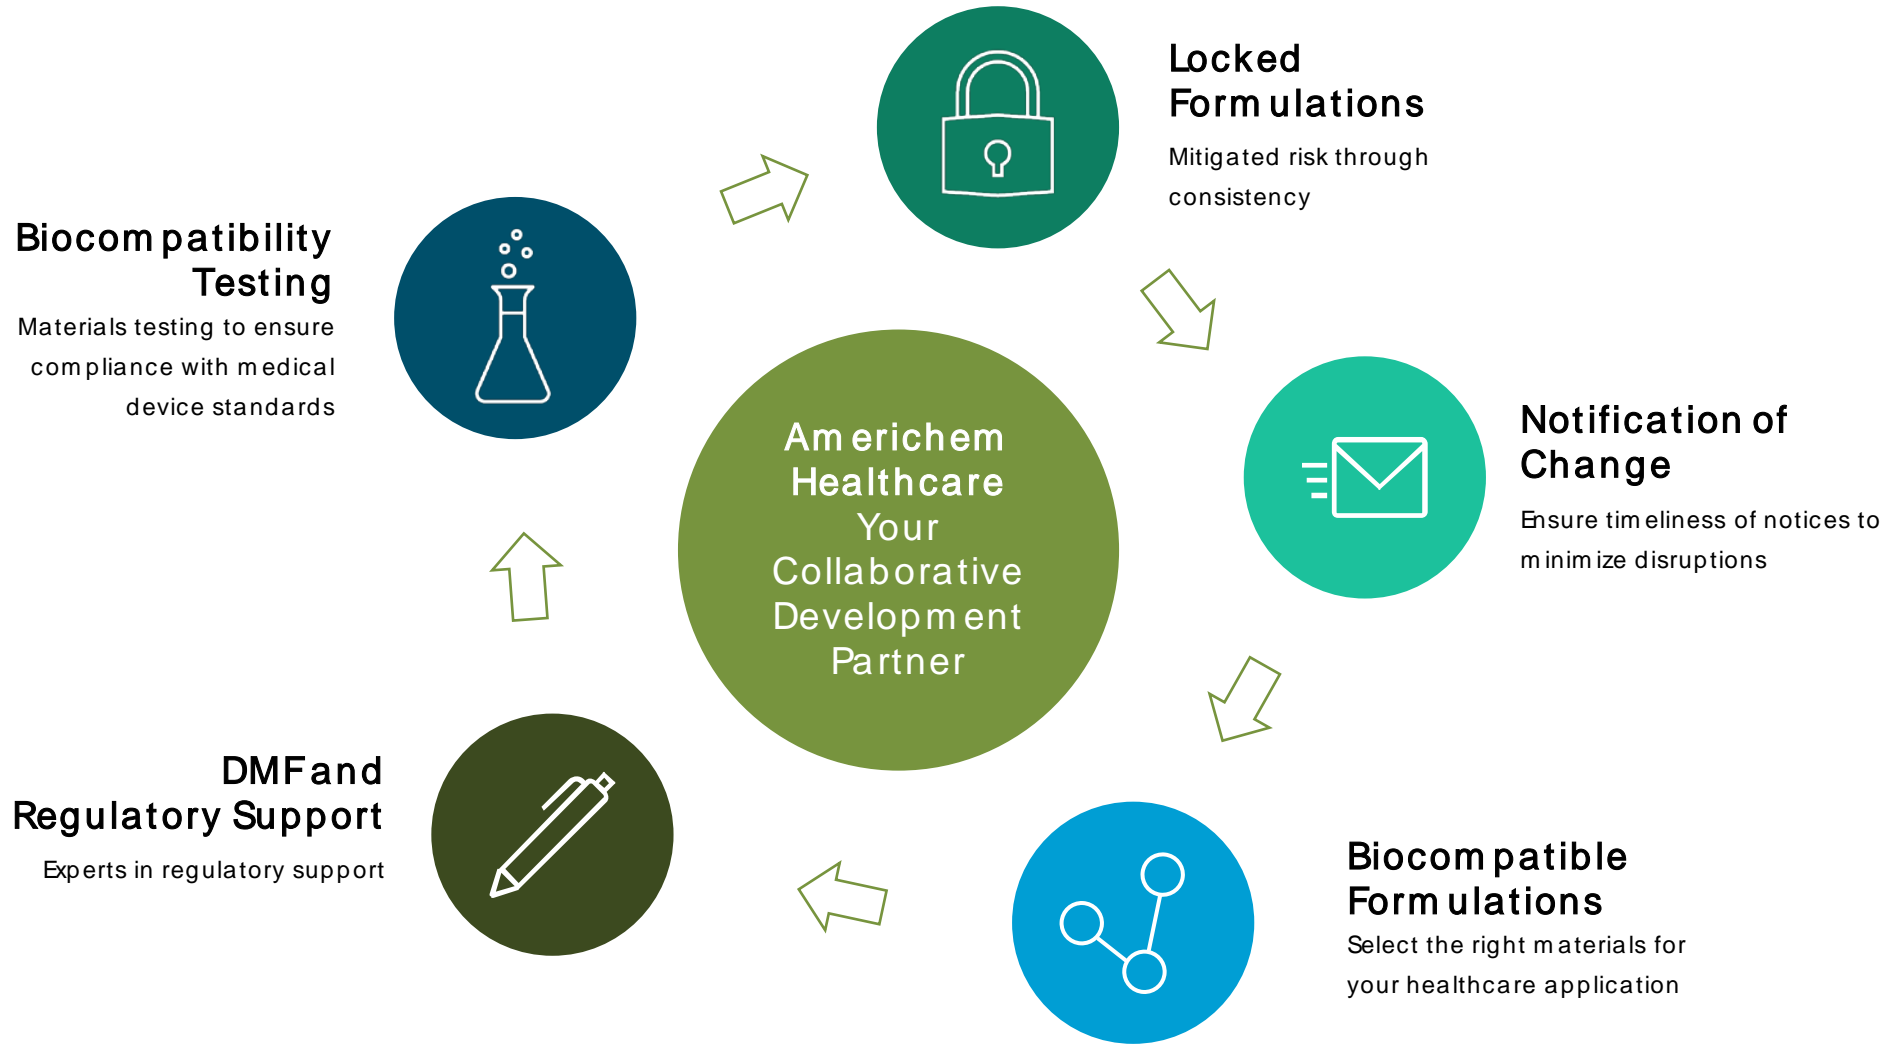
Locked Formulations

Mitigated risk through consistency

Biocompatibility Testing

Materials testing to ensure compliance with medical device standards

Americhem Healthcare Your Collaborative Development Partner

Notification of Change

Ensure timeliness of notices to minimize disruptions

DMF and Regulatory Support

Experts in regulatory support

Biocompatible Formulations

Select the right materials for your healthcare application